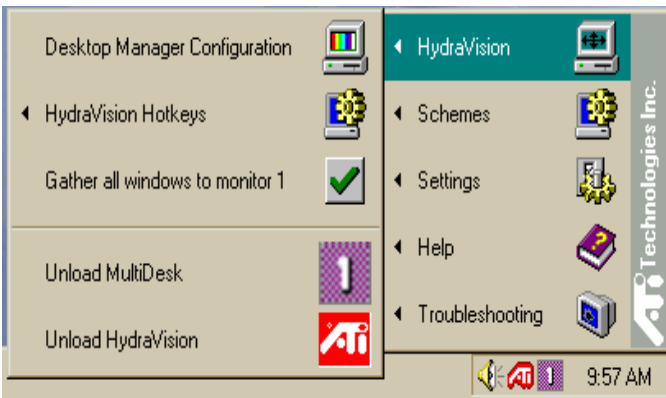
Desktop Manager Configuration

HydraVision Hotkeys

Gather all windows to monitor 1

Unload MultiDesk

Unload HydraVision

HydraVision

Schemes

Settings

Help

Troubleshooting

ATi Technologies Inc.

9:57 AM